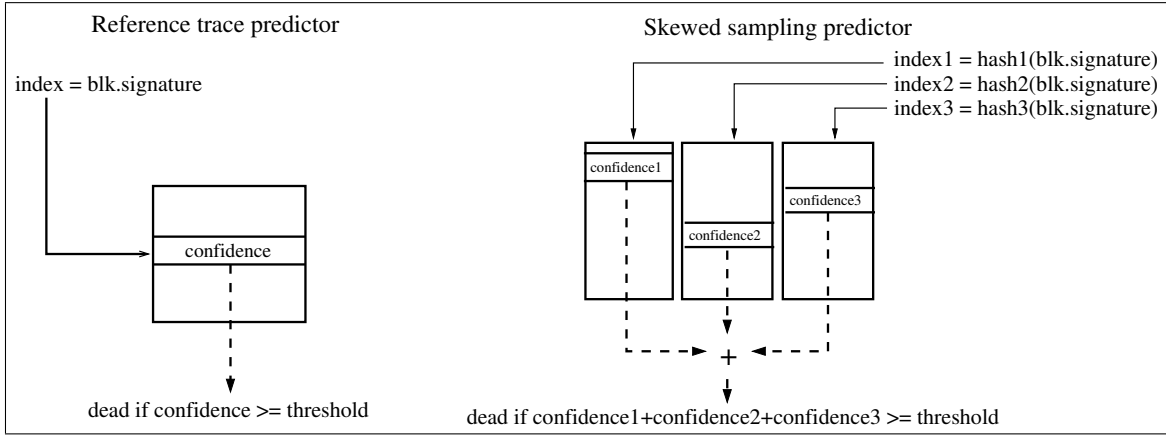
Reference trace predictor

index = blk.signature

confidence

dead if confidence >= threshold

Skewed sampling predictor

index1 = hash1(blk.signature)

index2 = hash2(blk.signature)

index3 = hash3(blk.signature)

confidence1

confidence2

confidence3

+

dead if confidence1+confidence2+confidence3 >= threshold